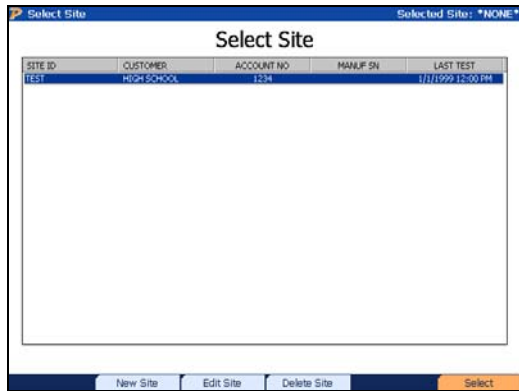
Select Site

Selected Site: *NONE*

Select Site

| SITE ID | CUSTOMER | ACCOUNT NO | MANUF SN | LAST TEST |
|---|---|---|---|---|
| TEST | HIGH SCHOOL | 1234 | | 1/1/1999 12:00 PM |

New Site

Edit Site

Delete Site

Select